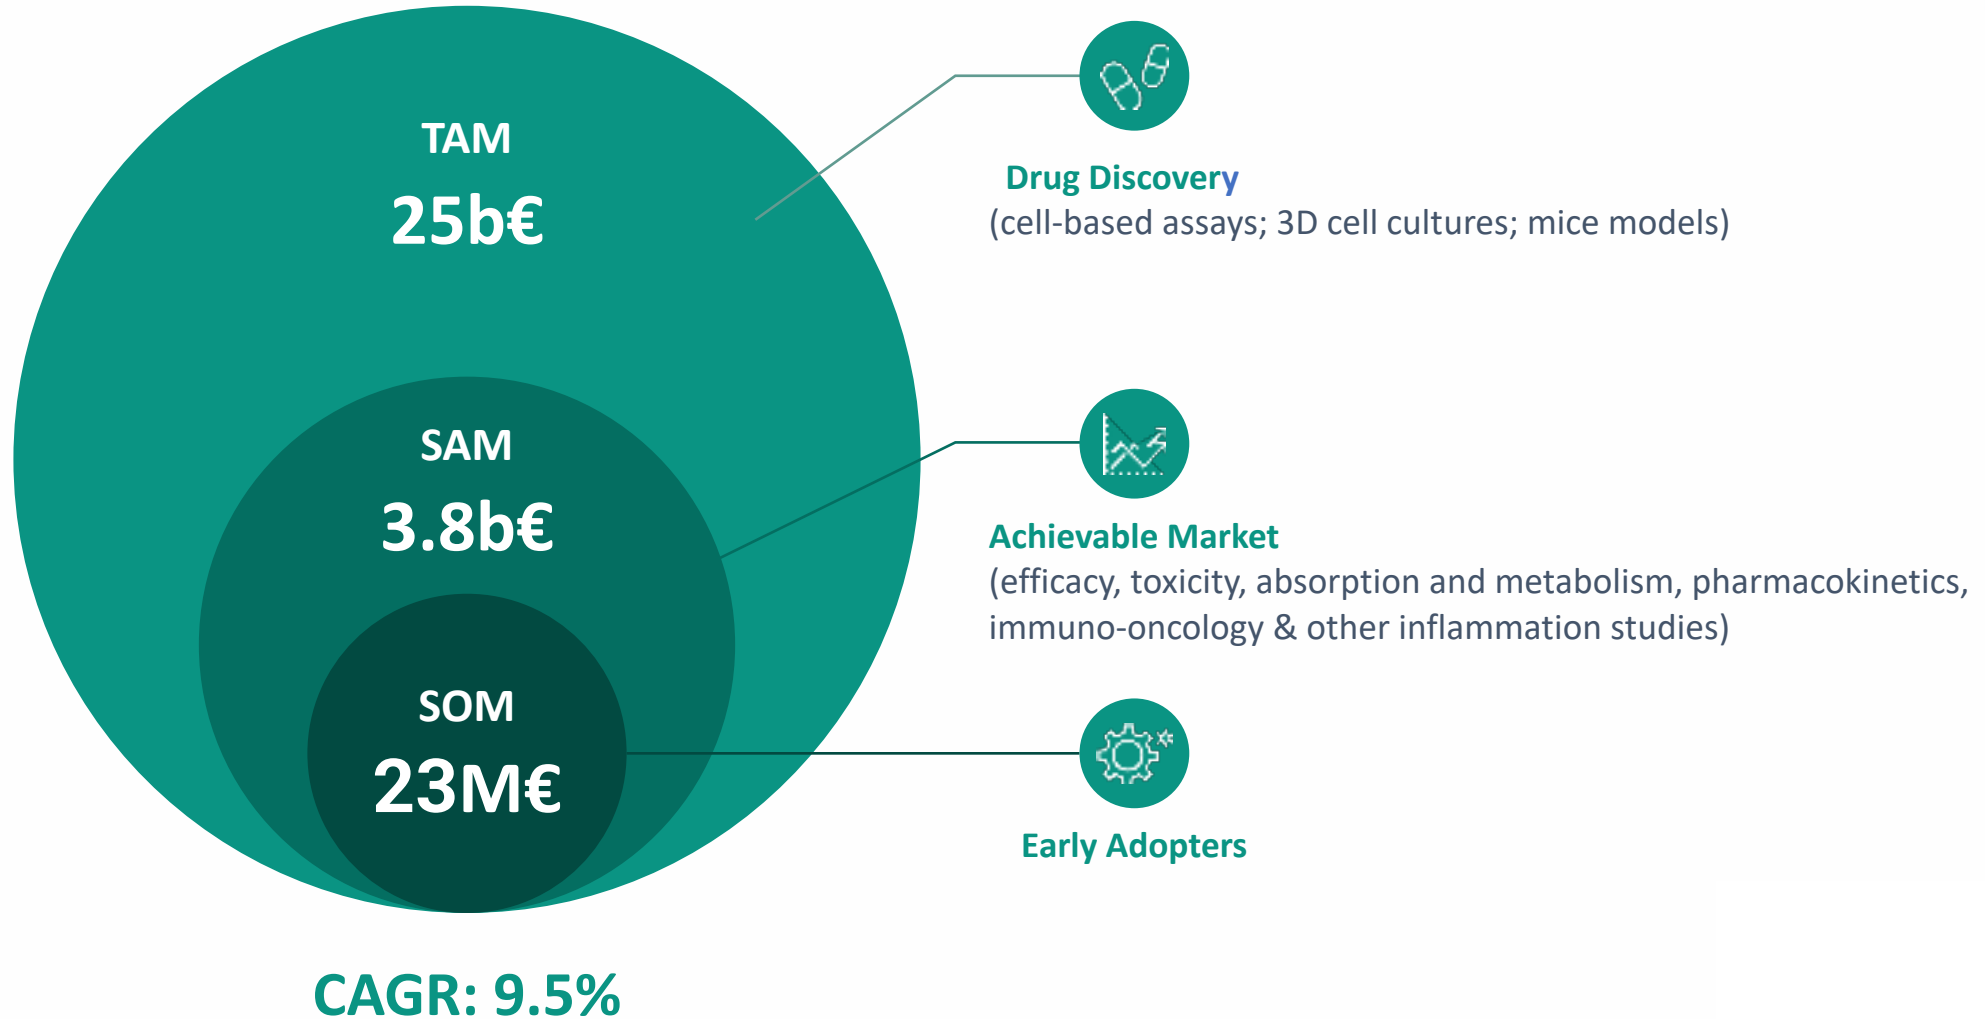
TAM
25b€

SAM
3.8b€

SOM
23M€

CAGR: 9.5%

Drug Discovery
(cell-based assays; 3D cell cultures; mice models)

Achievable Market
(efficacy, toxicity, absorption and metabolism, pharmacokinetics, immuno-oncology & other inflammation studies)

Early Adopters